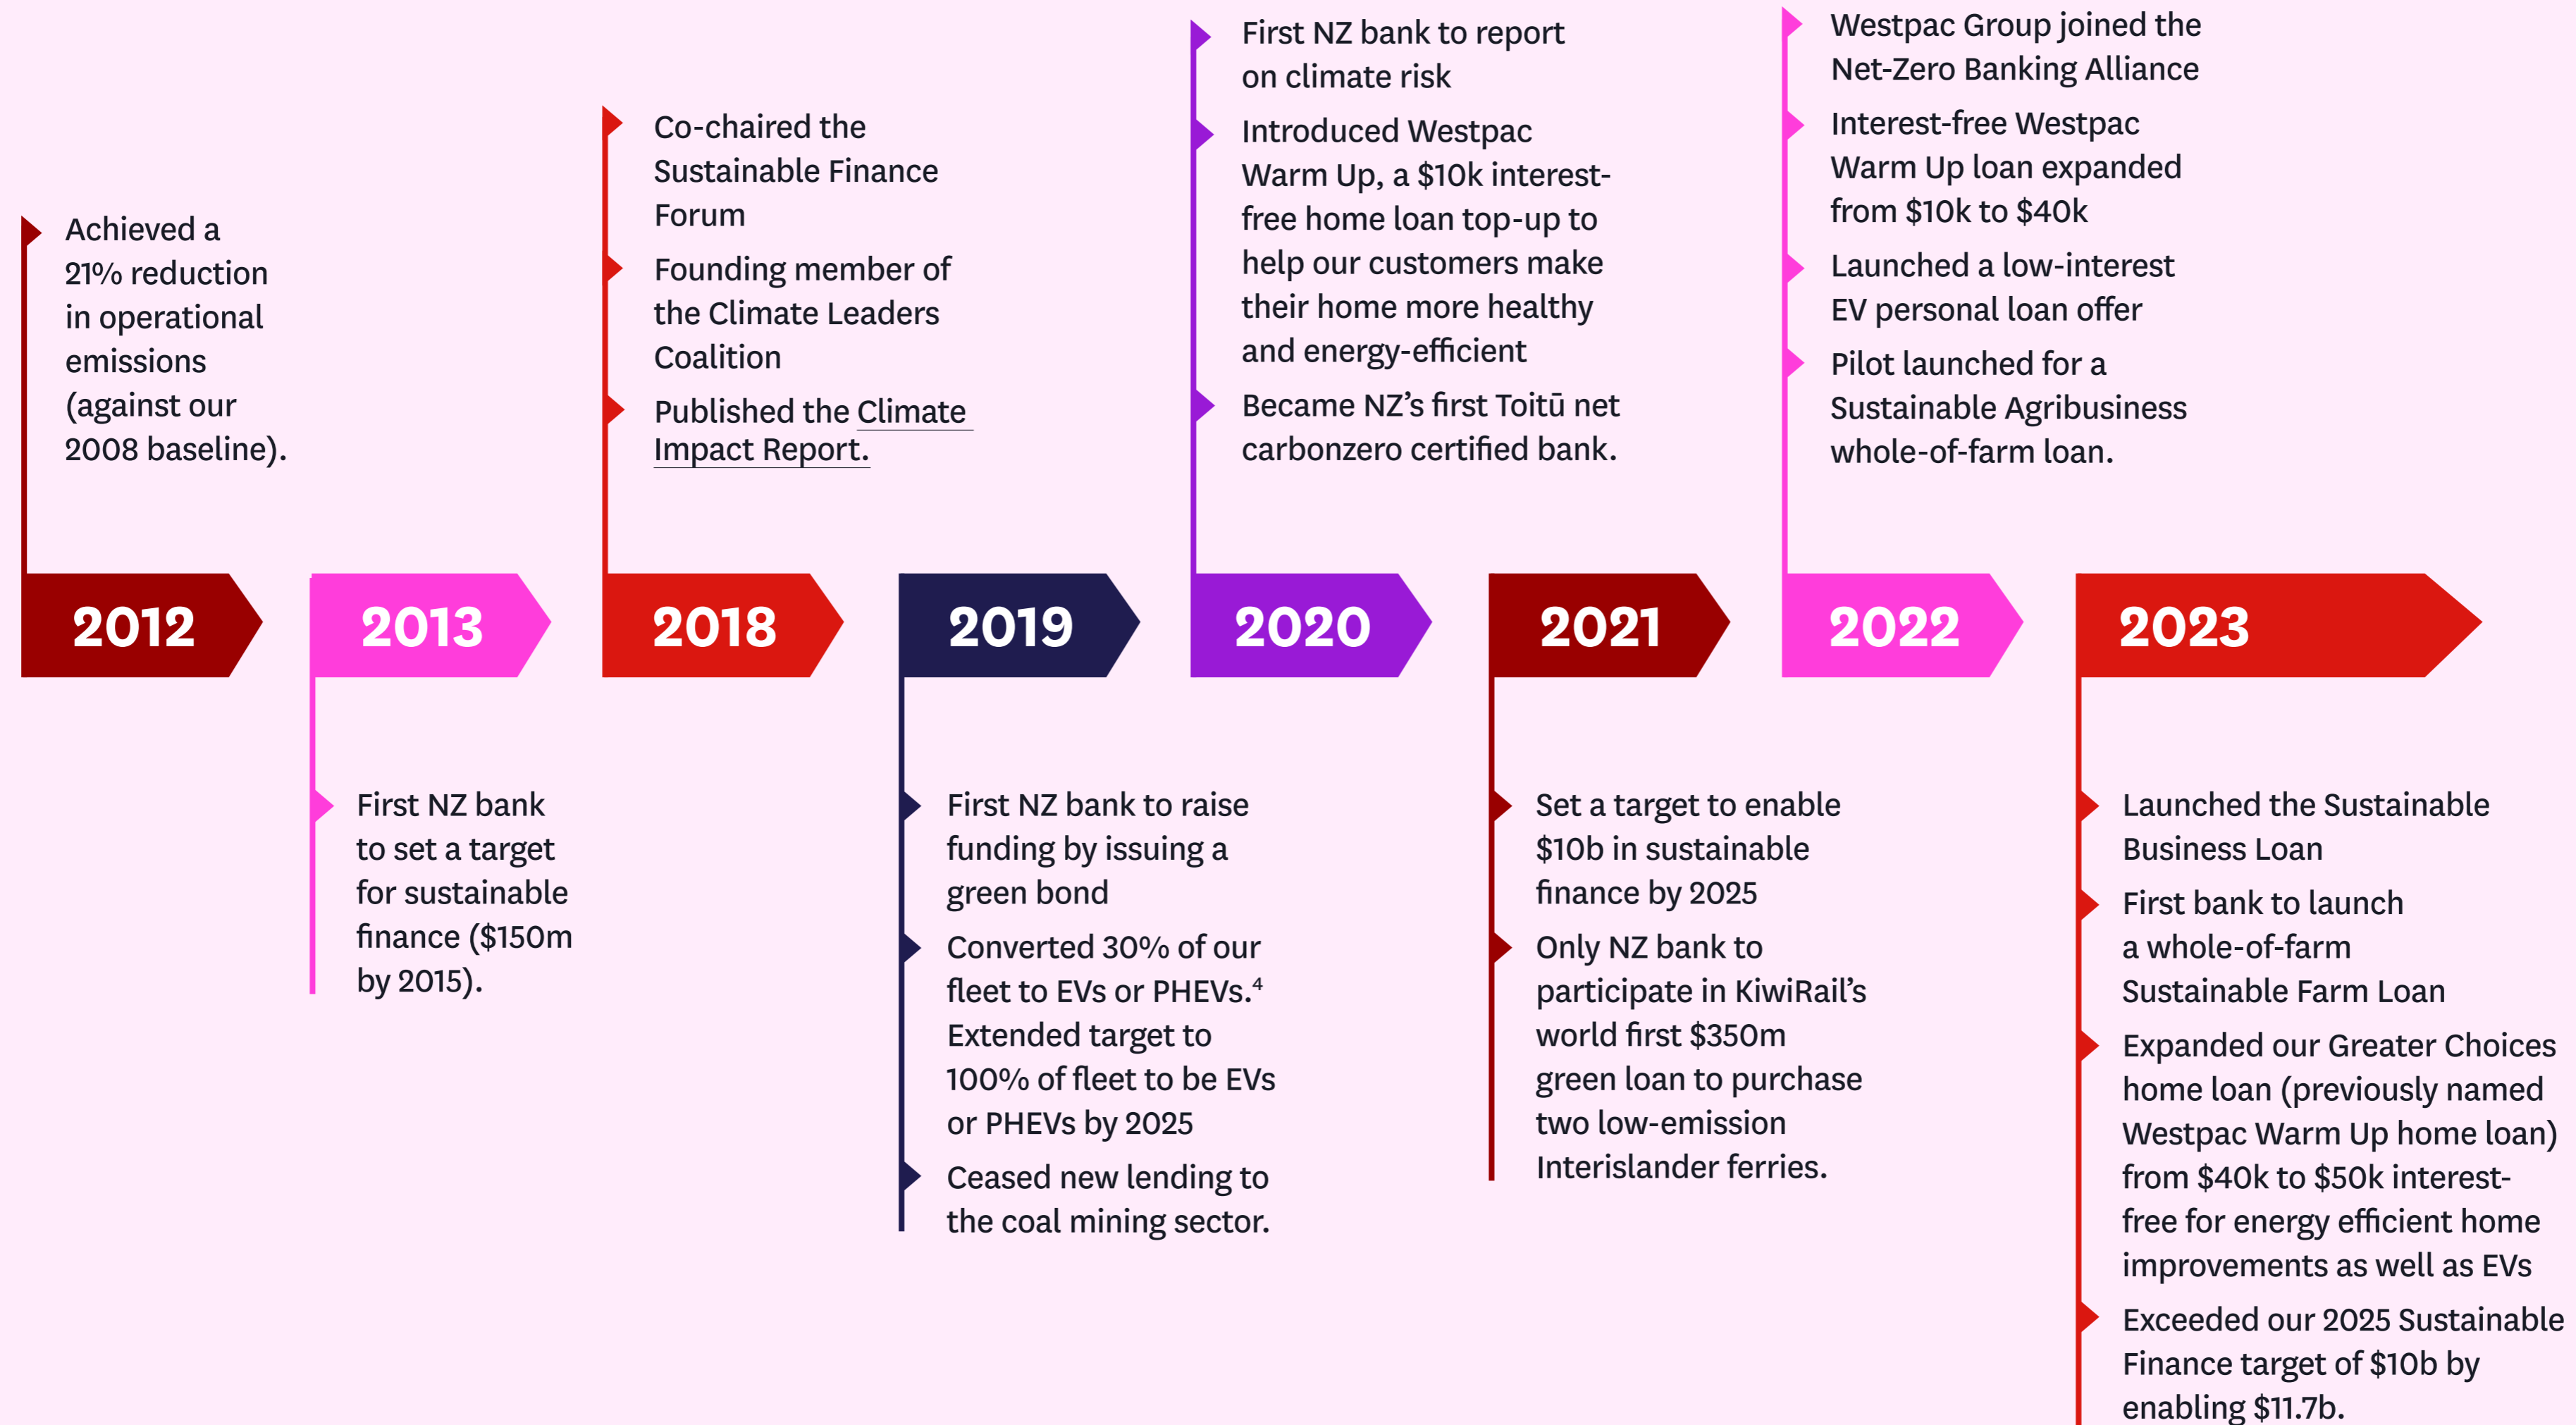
2012

Achieved a 21% reduction in operational emissions (against our 2008 baseline).

2013

First NZ bank to set a target for sustainable finance ($150m by 2015).

2018

Co-chaired the Sustainable Finance Forum

Founding member of the Climate Leaders Coalition

Published the Climate Impact Report.

2019

First NZ bank to raise funding by issuing a green bond

Converted 30% of our fleet to EVs or PHEVs.$^4$ Extended target to 100% of fleet to be EVs or PHEVs by 2025

Ceased new lending to the coal mining sector.

2020

First NZ bank to report on climate risk

Introduced Westpac Warm Up, a $10k interest-free home loan top-up to help our customers make their home more healthy and energy-efficient

Became NZ's first Toitū net carbonzero certified bank.

2021

Set a target to enable $10b in sustainable finance by 2025

Only NZ bank to participate in KiwiRail's world first $350m green loan to purchase two low-emission Interislander ferries.

2022

Westpac Group joined the Net-Zero Banking Alliance

Interest-free Westpac Warm Up loan expanded from $10k to $40k

Launched a low-interest EV personal loan offer

Pilot launched for a Sustainable Agribusiness whole-of-farm loan.

2023

Launched the Sustainable Business Loan

First bank to launch a whole-of-farm Sustainable Farm Loan

Expanded our Greater Choices home loan (previously named Westpac Warm Up home loan) from $40k to $50k interest-free for energy efficient home improvements as well as EVs

Exceeded our 2025 Sustainable Finance target of $10b by enabling $11.7b.